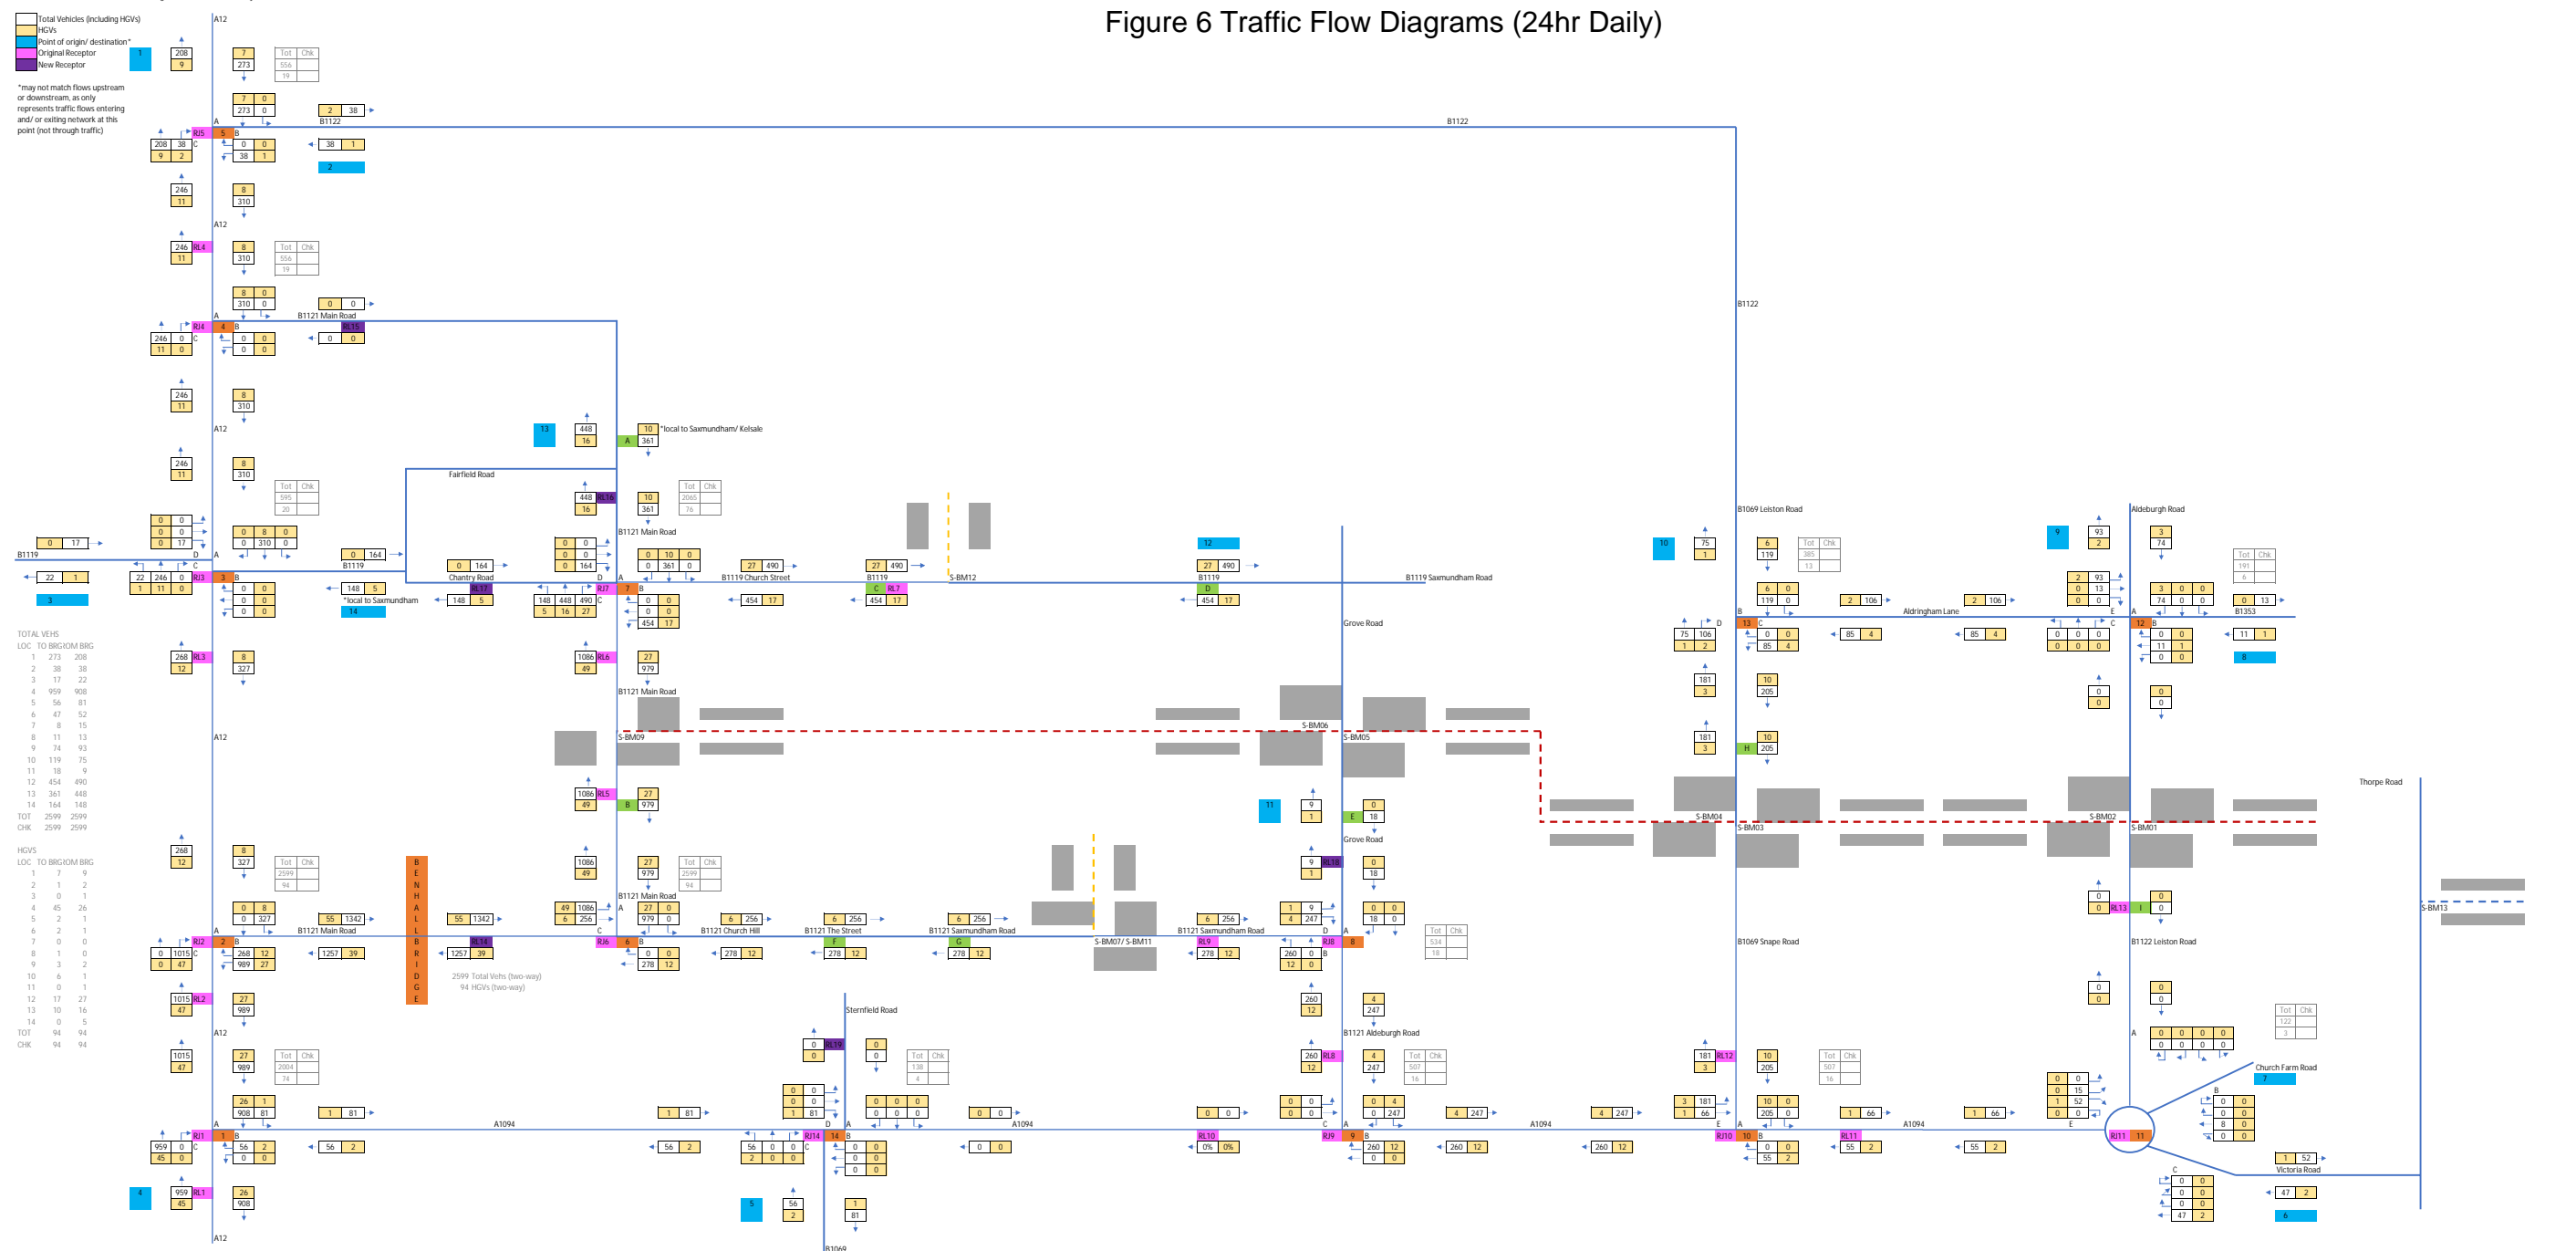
Figure 6 Traffic Flow Diagrams (24hr Daily)

Total Vehicles (including HGVs)
HGVs
Point of origin/ destination*
Original Receptor
New Receptor

*may not match flows upstream or downstream, as only represents traffic flows entering and/ or exiting network at this point (not through traffic)

TOTAL VEHS
| LOC | TO BRG | FOM BRG |
|---|---|---|
| 1 | 273 | 208 |
| 2 | 38 | 38 |
| 3 | 17 | 22 |
| 4 | 959 | 908 |
| 5 | 56 | 81 |
| 6 | 47 | 52 |
| 7 | 8 | 15 |
| 8 | 11 | 13 |
| 9 | 74 | 93 |
| 10 | 119 | 75 |
| 11 | 18 | 9 |
| 12 | 454 | 490 |
| 13 | 361 | 448 |
| 14 | 164 | 148 |
| TOT | 2599 | 2599 |
| CHK | 2599 | 2599 |

HGVS
| LOC | TO BRG | FOM BRG |
|---|---|---|
| 1 | 7 | 9 |
| 2 | 1 | 2 |
| 3 | 0 | 1 |
| 4 | 45 | 26 |
| 5 | 2 | 1 |
| 6 | 2 | 1 |
| 7 | 0 | 0 |
| 8 | 1 | 0 |
| 9 | 3 | 2 |
| 10 | 6 | 1 |
| 11 | 0 | 1 |
| 12 | 17 | 27 |
| 13 | 10 | 16 |
| 14 | 0 | 5 |
| TOT | 94 | 94 |
| CHK | 94 | 94 |

A12
B1122
B1121 Main Road
B1119
Fairfield Road
Chantry Road
*local to Saxmundham
*local to Saxmundham/ Kelsale
B1119 Church Street
S-BM12
B1119 Saxmundham Road
Grove Road
S-BM09
S-BM06
S-BM05
S-BM04
S-BM03
S-BM02
S-BM01
S-BM13
S-BM07/ S-BM11
B1121 Church Hill
B1121 The Street
B1121 Saxmundham Road
B1121 Aldeburgh Road
Sternfield Road
A1094
B1069
B1069 Leiston Road
B1069 Snape Road
Aldringham Lane
Aldeburgh Road
B1353
B1122 Leiston Road
Thorpe Road
Church Farm Road
Victoria Road
BENHALL BRIDGE
2599 Total Vehs (two-way)
94 HGVs (two-way)
Tot Chk